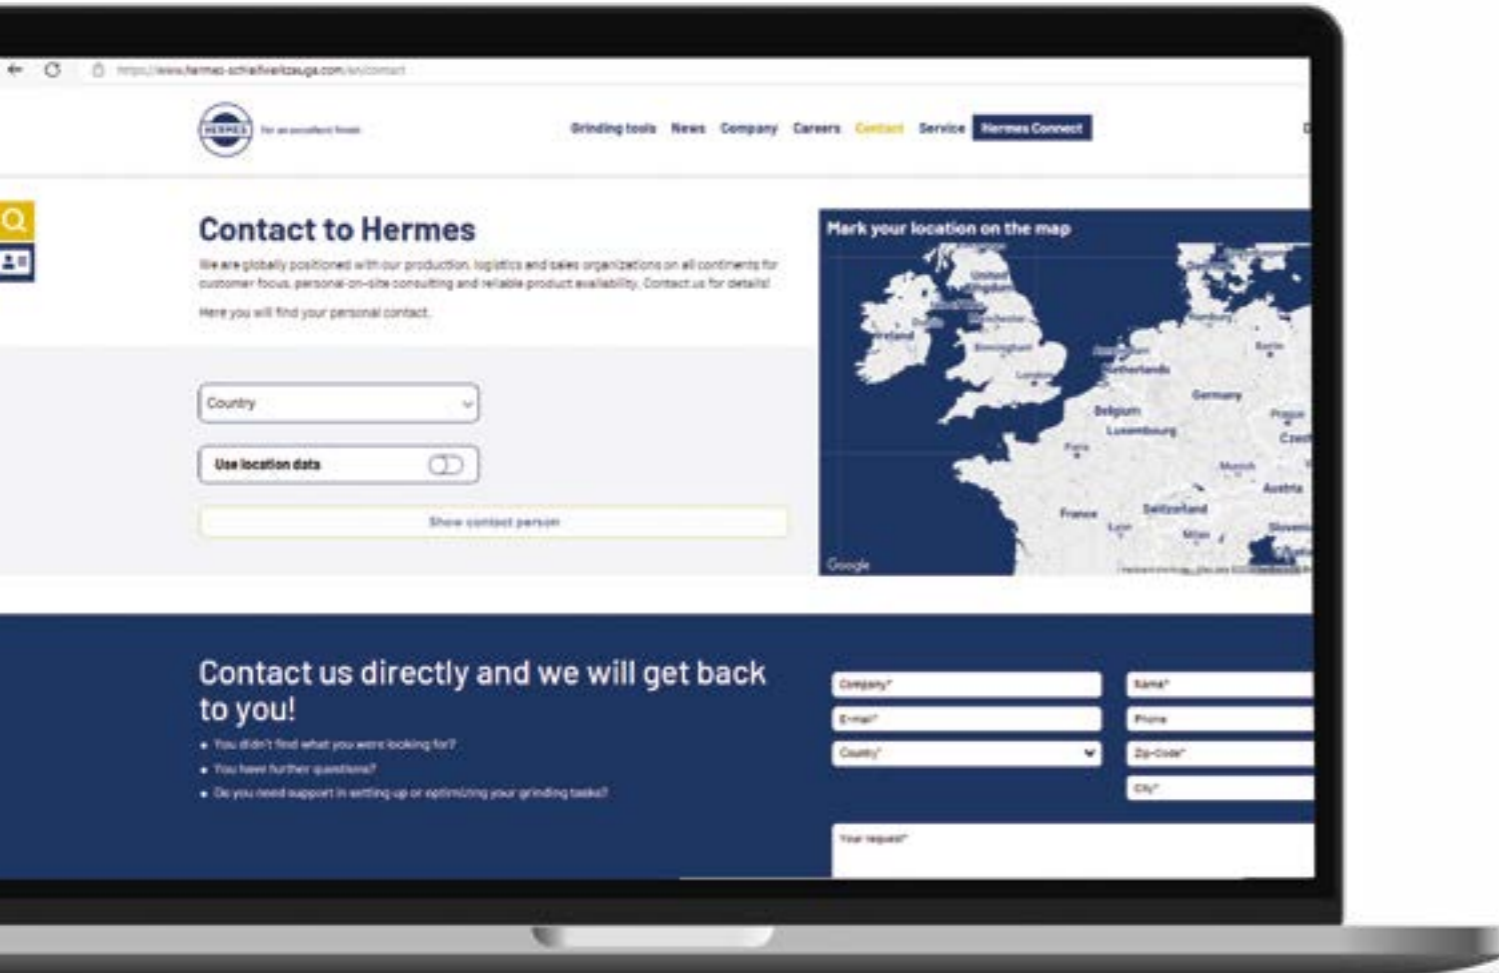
https://www.hermes-schleifwerkzeuge.com/en/contact

HERMES For an excellent finish

Grinding tools News Company Careers Contact Service Hermes Connect

Contact to Hermes

We are globally positioned with our production, logistics and sales organizations on all continents for customer focus, personal on-site consulting and reliable product availability. Contact us for details!

Here you will find your personal contact.

Country

Use location data

Show contact person

Mark your location on the map

United Kingdom

Ireland

Dublin

Manchester

Birmingham

London

Amsterdam

Netherlands

Hamburg

Berlin

Germany

Belgium

Luxembourg

Paris

Prague

Czec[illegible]

Munich

Austria

France

Switzerland

Lyon

Milan

Sloveni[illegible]

Google

Contact us directly and we will get back to you!

• You didn't find what you were looking for?

• You have further questions?

• Do you need support in setting up or optimizing your grinding tasks?

Company*

Name*

E-mail*

Phone

Country*

Zip-Code*

City*

Your request*